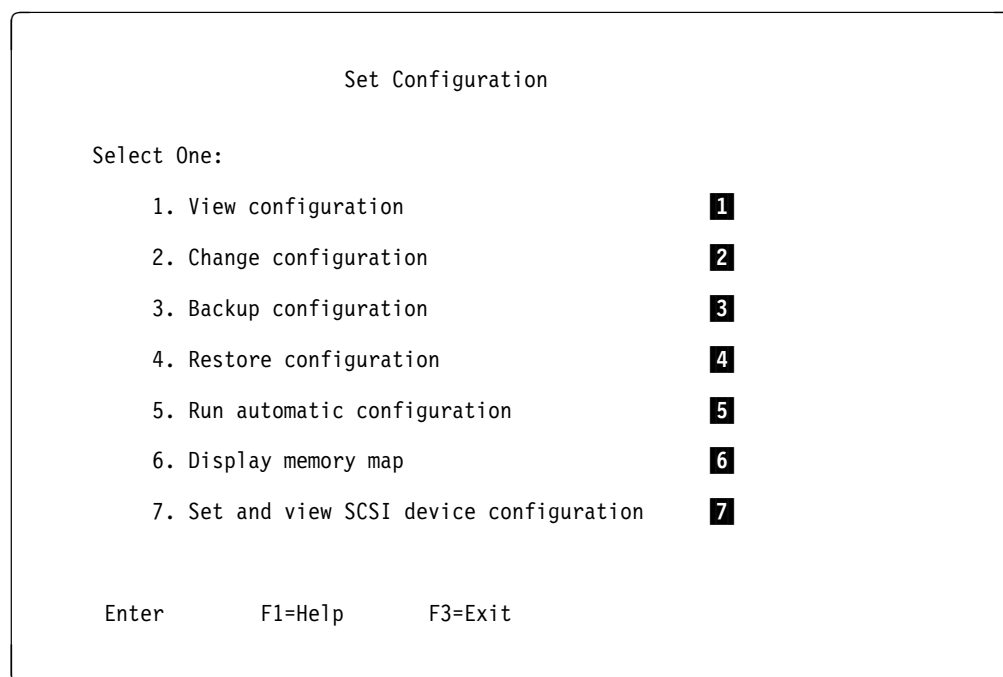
Set Configuration

Select One:

1. View configuration 1

2. Change configuration 2

3. Backup configuration 3

4. Restore configuration 4

5. Run automatic configuration 5

6. Display memory map 6

7. Set and view SCSI device configuration 7

Enter F1=Help F3=Exit